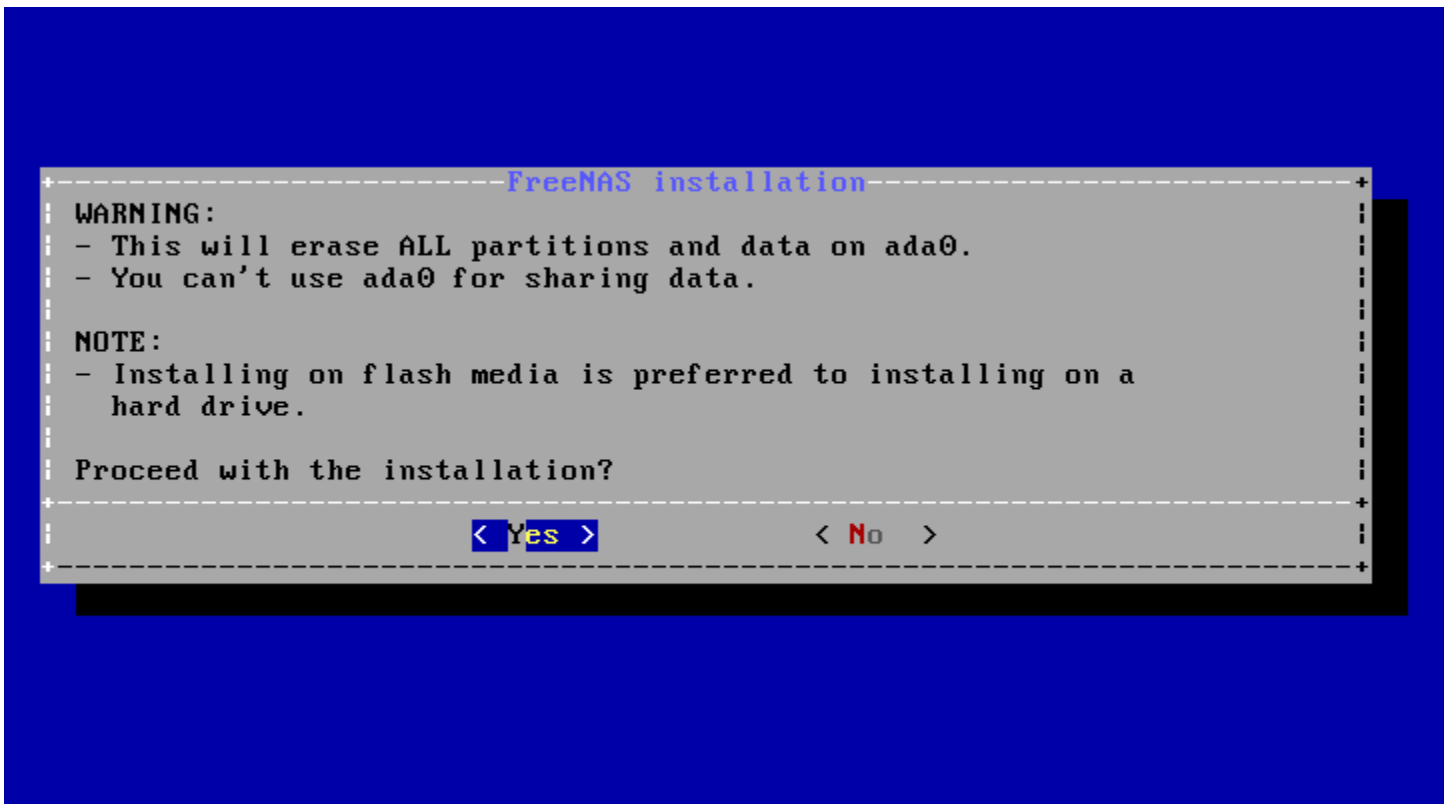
FreeNAS installation

WARNING:
- This will erase ALL partitions and data on ada0.
- You can't use ada0 for sharing data.

NOTE:
- Installing on flash media is preferred to installing on a hard drive.

Proceed with the installation?

< Yes >  < No >